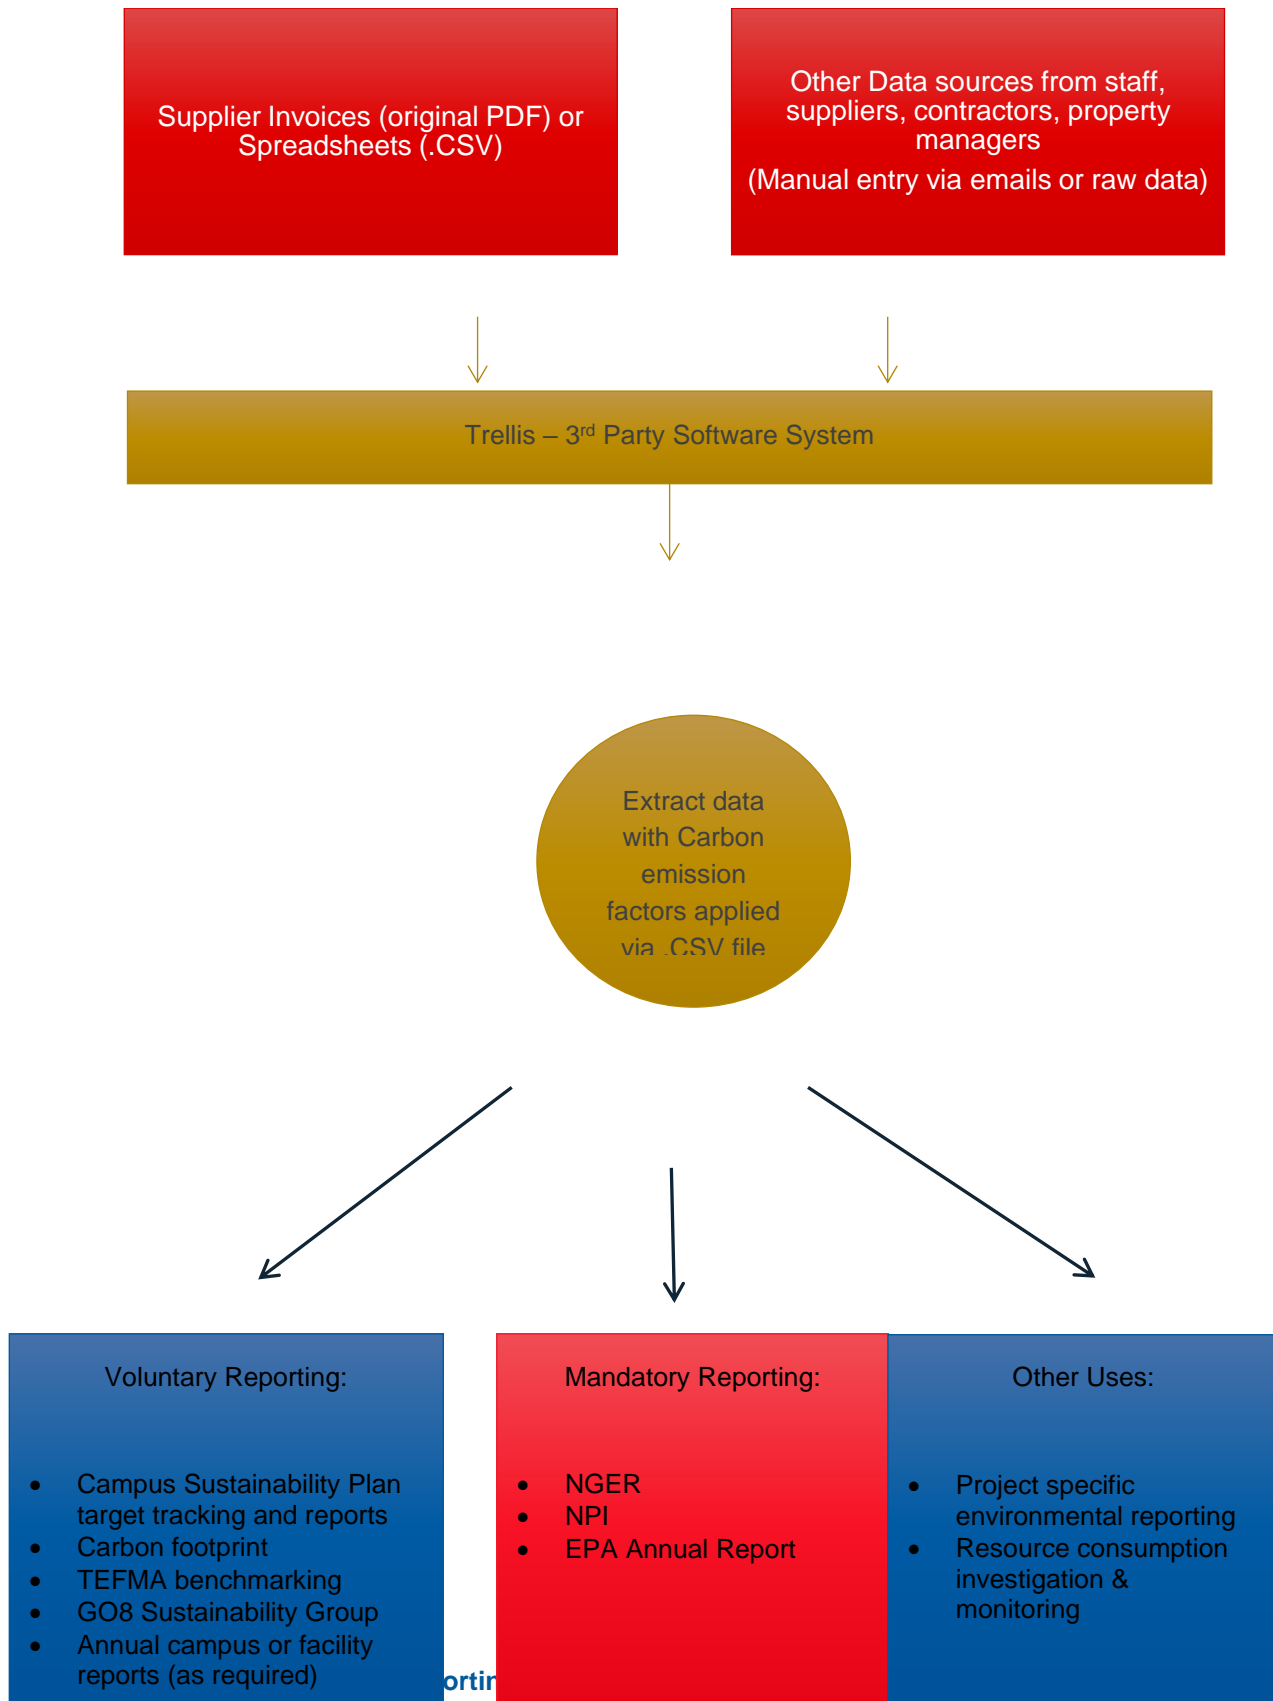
Supplier Invoices (original PDF) or Spreadsheets (.CSV)

Other Data sources from staff, suppliers, contractors, property managers
(Manual entry via emails or raw data)

Trellis – 3rd Party Software System

Extract data with Carbon emission factors applied via .CSV file

Voluntary Reporting:

- Campus Sustainability Plan target tracking and reports
- Carbon footprint
- TEFMA benchmarking
- GO8 Sustainability Group
- Annual campus or facility reports (as required)

ortin

Mandatory Reporting:

- NGER
- NPI
- EPA Annual Report

Other Uses:

- Project specific environmental reporting
- Resource consumption investigation & monitoring